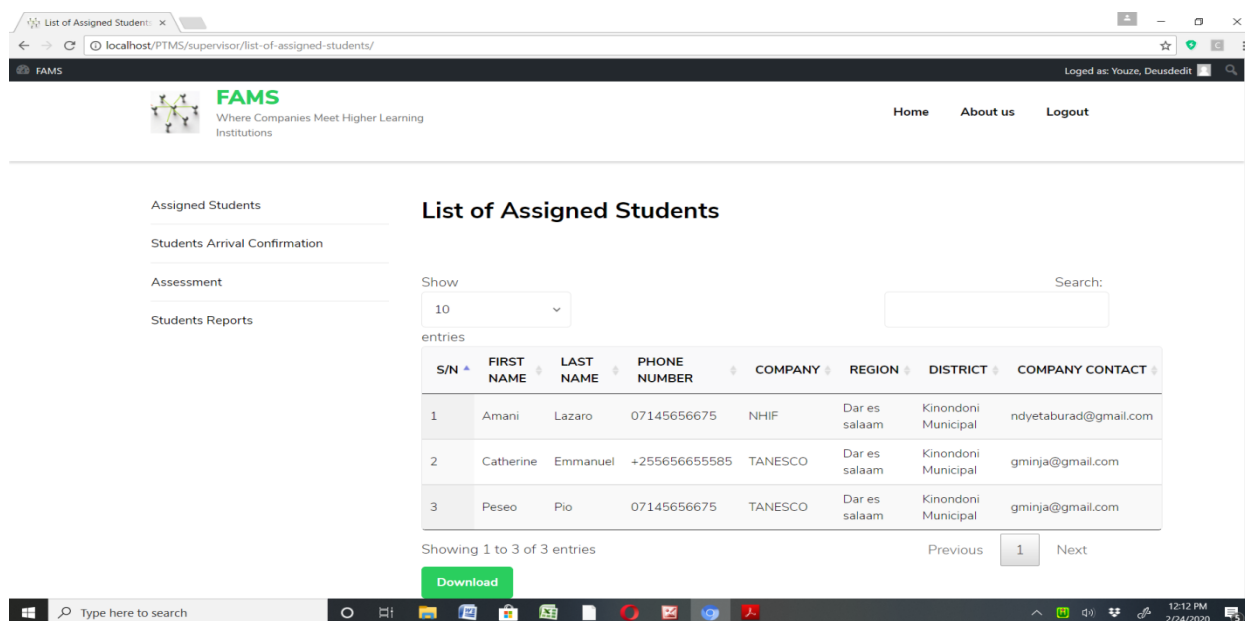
List of Assigned Students ×

localhost/PTMS/supervisor/list-of-assigned-students/

FAMS

Loged as: Youze, Deusdedit

FAMS
Where Companies Meet Higher Learning Institutions

Home About us Logout

Assigned Students

Students Arrival Confirmation

Assessment

Students Reports

List of Assigned Students

Show 10 entries

Search:

| S/N | FIRST NAME | LAST NAME | PHONE NUMBER | COMPANY | REGION | DISTRICT | COMPANY CONTACT |
|---|---|---|---|---|---|---|---|
| 1 | Amani | Lazaro | 07145656675 | NHIF | Dar es salaam | Kinondoni Municipal | ndyetaburad@gmail.com |
| 2 | Catherine | Emmanuel | +255656655585 | TANESCO | Dar es salaam | Kinondoni Municipal | gminja@gmail.com |
| 3 | Peseo | Pio | 07145656675 | TANESCO | Dar es salaam | Kinondoni Municipal | gminja@gmail.com |

Showing 1 to 3 of 3 entries

Previous 1 Next

Download

Type here to search

12:12 PM
2/24/2020